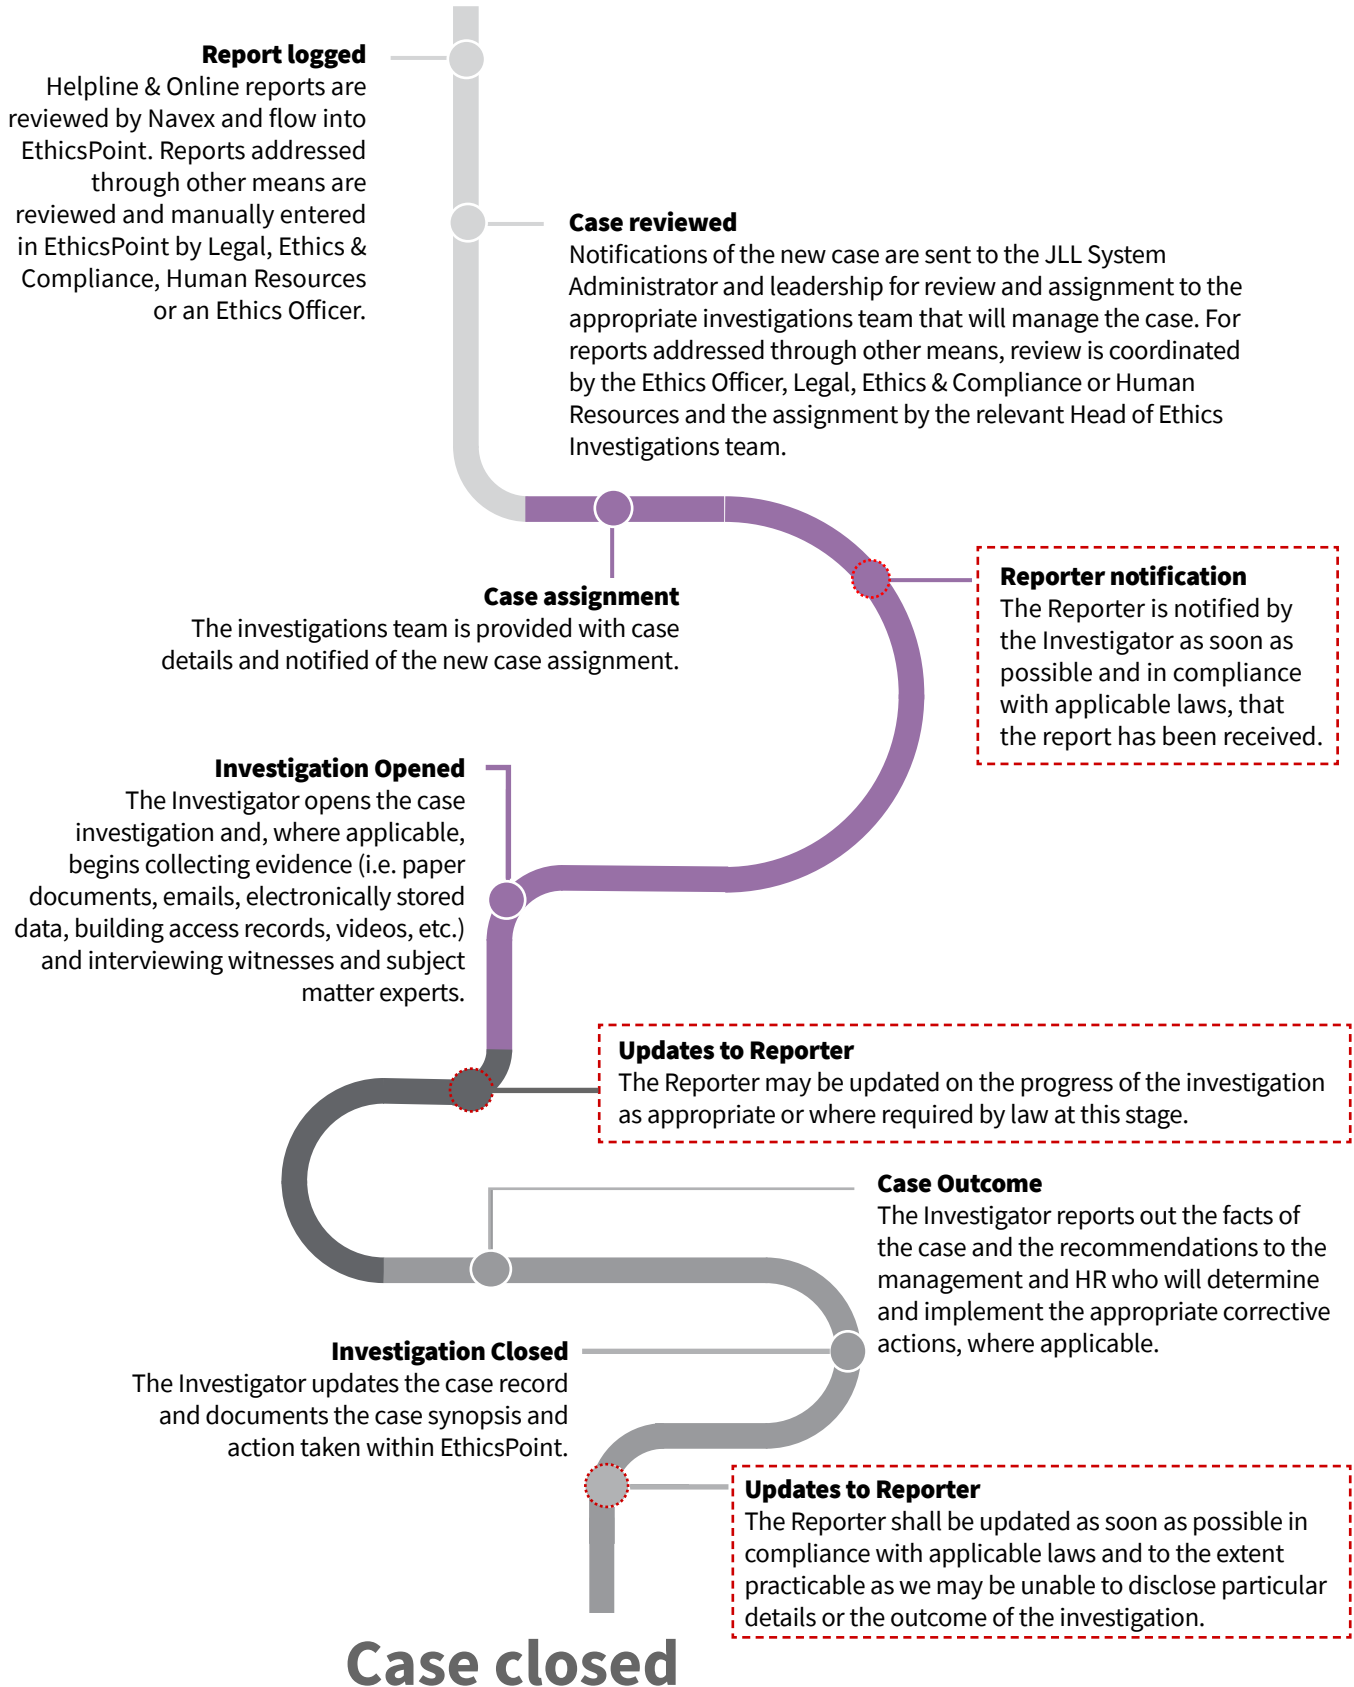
**Report logged**
Helpline & Online reports are reviewed by Navex and flow into EthicsPoint. Reports addressed through other means are reviewed and manually entered in EthicsPoint by Legal, Ethics & Compliance, Human Resources or an Ethics Officer.

**Case reviewed**
Notifications of the new case are sent to the JLL System Administrator and leadership for review and assignment to the appropriate investigations team that will manage the case. For reports addressed through other means, review is coordinated by the Ethics Officer, Legal, Ethics & Compliance or Human Resources and the assignment by the relevant Head of Ethics Investigations team.

**Case assignment**
The investigations team is provided with case details and notified of the new case assignment.

**Reporter notification**
The Reporter is notified by the Investigator as soon as possible and in compliance with applicable laws, that the report has been received.

**Investigation Opened**
The Investigator opens the case investigation and, where applicable, begins collecting evidence (i.e. paper documents, emails, electronically stored data, building access records, videos, etc.) and interviewing witnesses and subject matter experts.

**Updates to Reporter**
The Reporter may be updated on the progress of the investigation as appropriate or where required by law at this stage.

**Case Outcome**
The Investigator reports out the facts of the case and the recommendations to the management and HR who will determine and implement the appropriate corrective actions, where applicable.

**Investigation Closed**
The Investigator updates the case record and documents the case synopsis and action taken within EthicsPoint.

**Updates to Reporter**
The Reporter shall be updated as soon as possible in compliance with applicable laws and to the extent practicable as we may be unable to disclose particular details or the outcome of the investigation.

Case closed